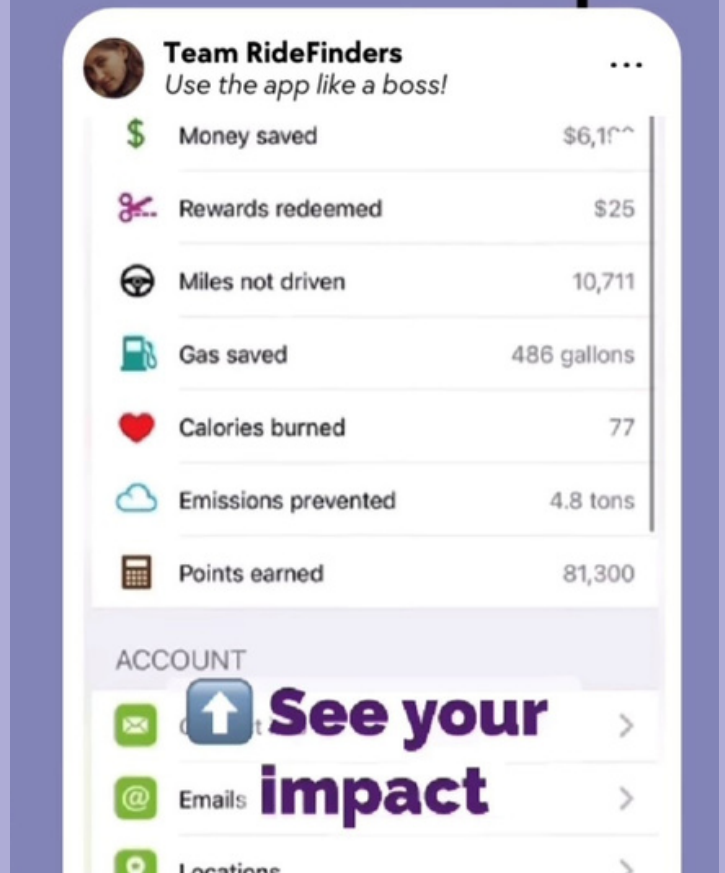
Team RideFinders
Use the app like a boss!

| | |
|---|---|
| Money saved | $6,1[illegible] |
| Rewards redeemed | $25 |
| Miles not driven | 10,711 |
| Gas saved | 486 gallons |
| Calories burned | 77 |
| Emissions prevented | 4.8 tons |
| Points earned | 81,300 |

ACCOUNT

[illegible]

Emails

Locations

See your impact